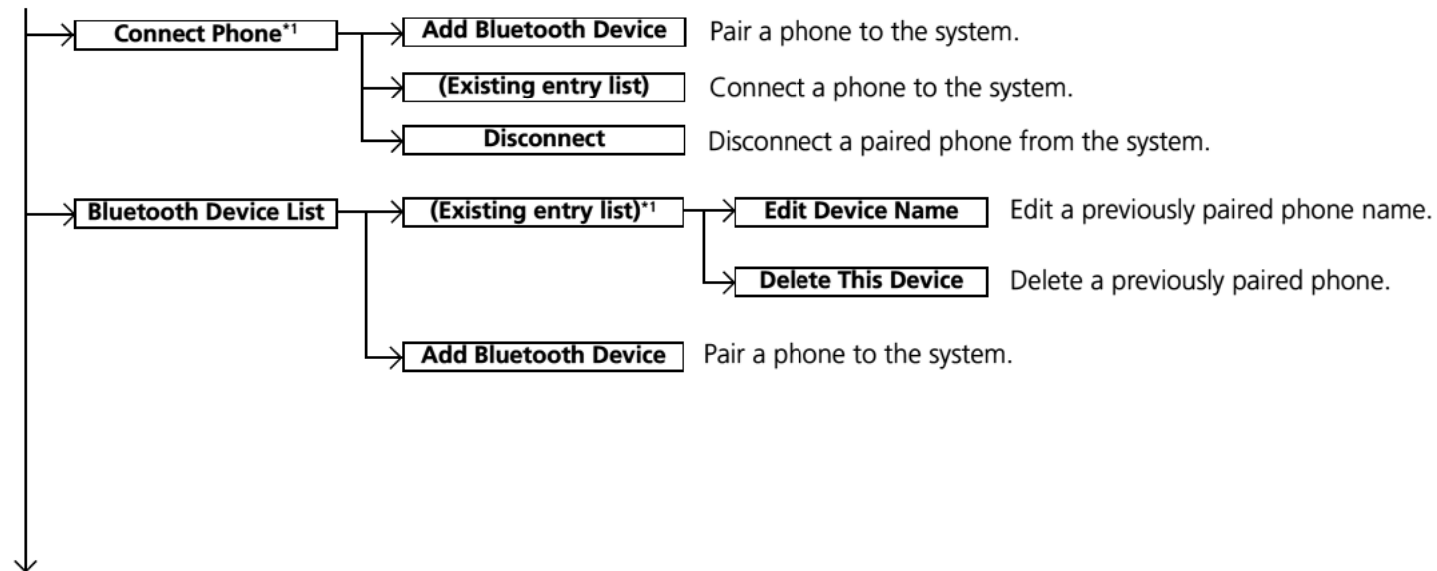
Connect Phone*1

Add Bluetooth Device Pair a phone to the system.

(Existing entry list) Connect a phone to the system.

Disconnect Disconnect a paired phone from the system.

Bluetooth Device List

(Existing entry list)*1

Edit Device Name Edit a previously paired phone name.

Delete This Device Delete a previously paired phone.

Add Bluetooth Device Pair a phone to the system.